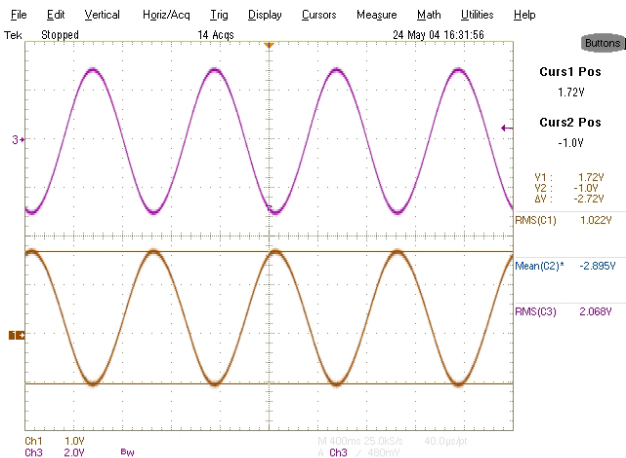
File Edit Vertical Horiz/Acq Trig Display Cursors Measure Math Utilities Help

Tek Stopped 14 Acqs 24 May 04 16:31:56

Buttons

Curs1 Pos
1.72V

Curs2 Pos
-1.0V

V1: 1.72V
V2: -1.0V
ΔV: -2.72V

RMS(C1) 1.022V

Mean(C2)* -2.895V

RMS(C3) 2.068V

3

1

Ch1 1.0V
Ch3 2.0V BW

M 400ms 25.0kS/s 40.0μs/pt
A Ch3 / 480mV